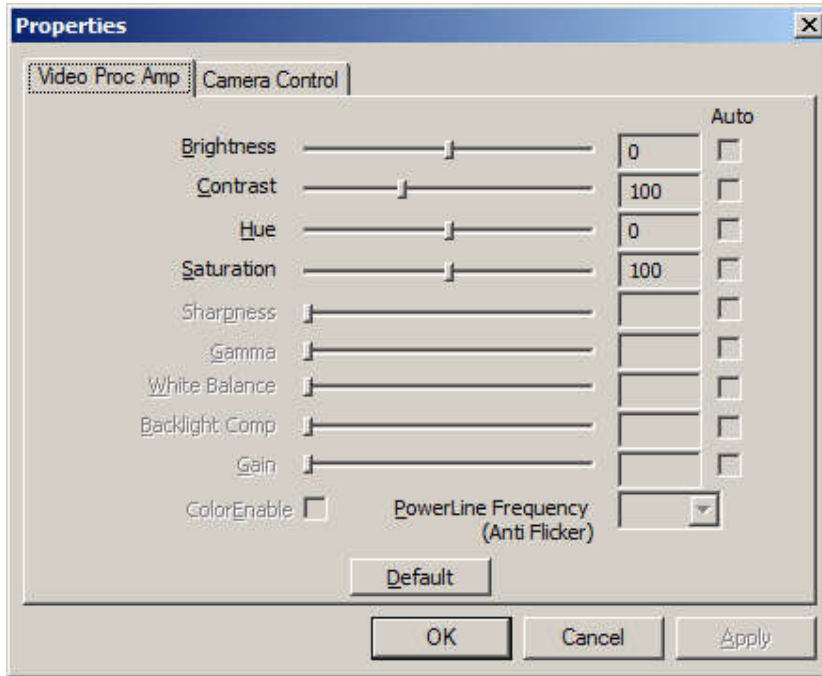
Properties

Video Proc Amp | Camera Control

Auto

Brightness 0

Contrast 100

Hue 0

Saturation 100

Sharpness

Gamma

White Balance

Backlight Comp

Gain

ColorEnable

PowerLine Frequency (Anti Flicker)

Default

OK | Cancel | Apply